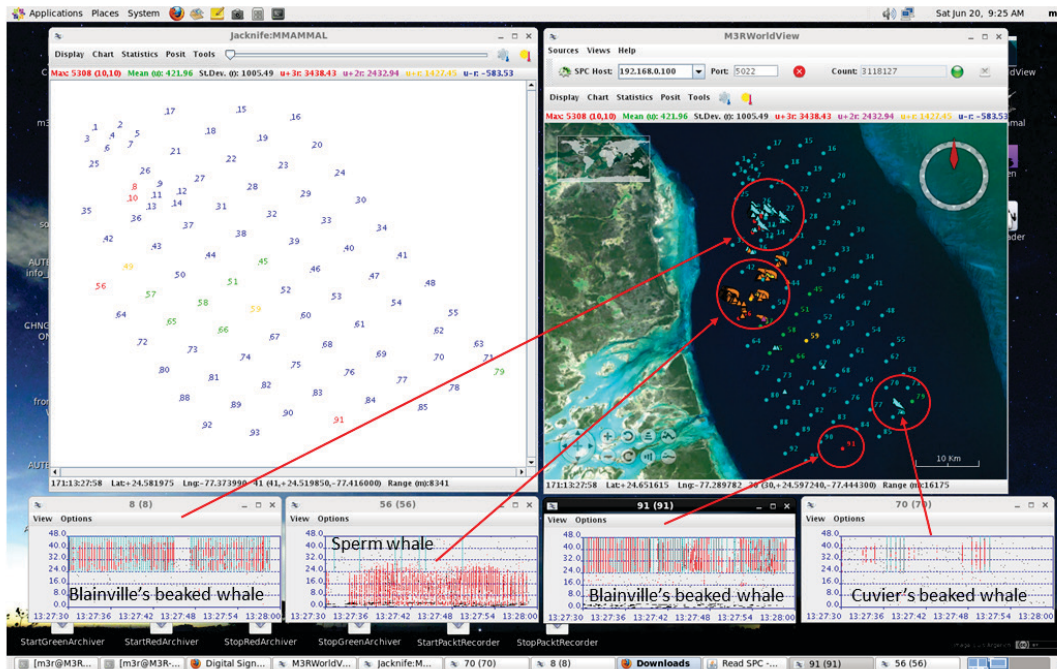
Applications Places System Sat Jun 20, 9:25 AM

Jacknife:MMAMMAL

Display Chart Statistics Posit Tools

Max: 5308 (10,10) Mean (μ): 421.96 St.Dev. (σ): 1005.49 u+3σ: 3438.43 u+2σ: 2432.94 u+σ: 1427.45 u-σ: -583.53

17 15 16 1 2 5 18 3 4 19 20 6 7 21 22 25 26 23 24 27 9 8 28 10 11 12 29 35 13 14 31 30 36 32 33 37 34 42 38 39 43 40 41 44 45 49 46 47 50 48 51 56 53 57 52 54 58 59 55 64 60 61 65 66 62 67 63 72 73 68 74 69 70 71 80 75 76 79 81 77 82 78 83 88 89 84 85 90 91 92 93

171:13:27:58 Lat:+24.581975 Lng:-77.373990 41 (41,+24.519850,-77.416000) Range (m):8341

M3RWorldView

Sources Views Help

SPC Host: 192.168.0.100 Port: 5022 Count: 3118127

Display Chart Statistics Posit Tools

Max: 5308 (10,10) Mean (μ): 421.96 St.Dev. (σ): 1005.49 u+3σ: 3438.43 u+2σ: 2432.94 u+σ: 1427.45 u-σ: -583.53

10 Km

171:13:27:58 Lat:+24.651615 Lng:-77.289782 30 (30,+24.597240,-77.444300) Range (m):16175

8 (8)
View Options
48.0 40.0 32.0 24.0 16.0 8.0 0.0
13:27:30 13:27:36 13:27:42 13:27:48 13:27:54 13:28:00
Blainville’s beaked whale

56 (56)
View Options
48.0 40.0 32.0 24.0 16.0 8.0 0.0
13:27:30 13:27:36 13:27:42 13:27:48 13:27:54 13:28:00
Sperm whale

91 (91)
View Options
48.0 40.0 32.0 24.0 16.0 8.0 0.0
13:27:30 13:27:36 13:27:42 13:27:48 13:27:54 13:28:00
Blainville’s beaked whale

70 (70)
View Options
48.0 40.0 32.0 24.0 16.0 8.0 0.0
13:27:30 13:27:36 13:27:42 13:27:48 13:27:54 13:28:00
Cuvier’s beaked whale

StartGreenArchiver StartRedArchiver StopRedArchiver StopGreenArchiver StartPacktRecorder StopPacktRecorder

[m3r@M3R... [m3r@M3R-... Digital Sign... M3RWorldV... Jacknife:M... 70 (70) 8 (8) Downloads Read SPC -... 91 (91) 56 (56)